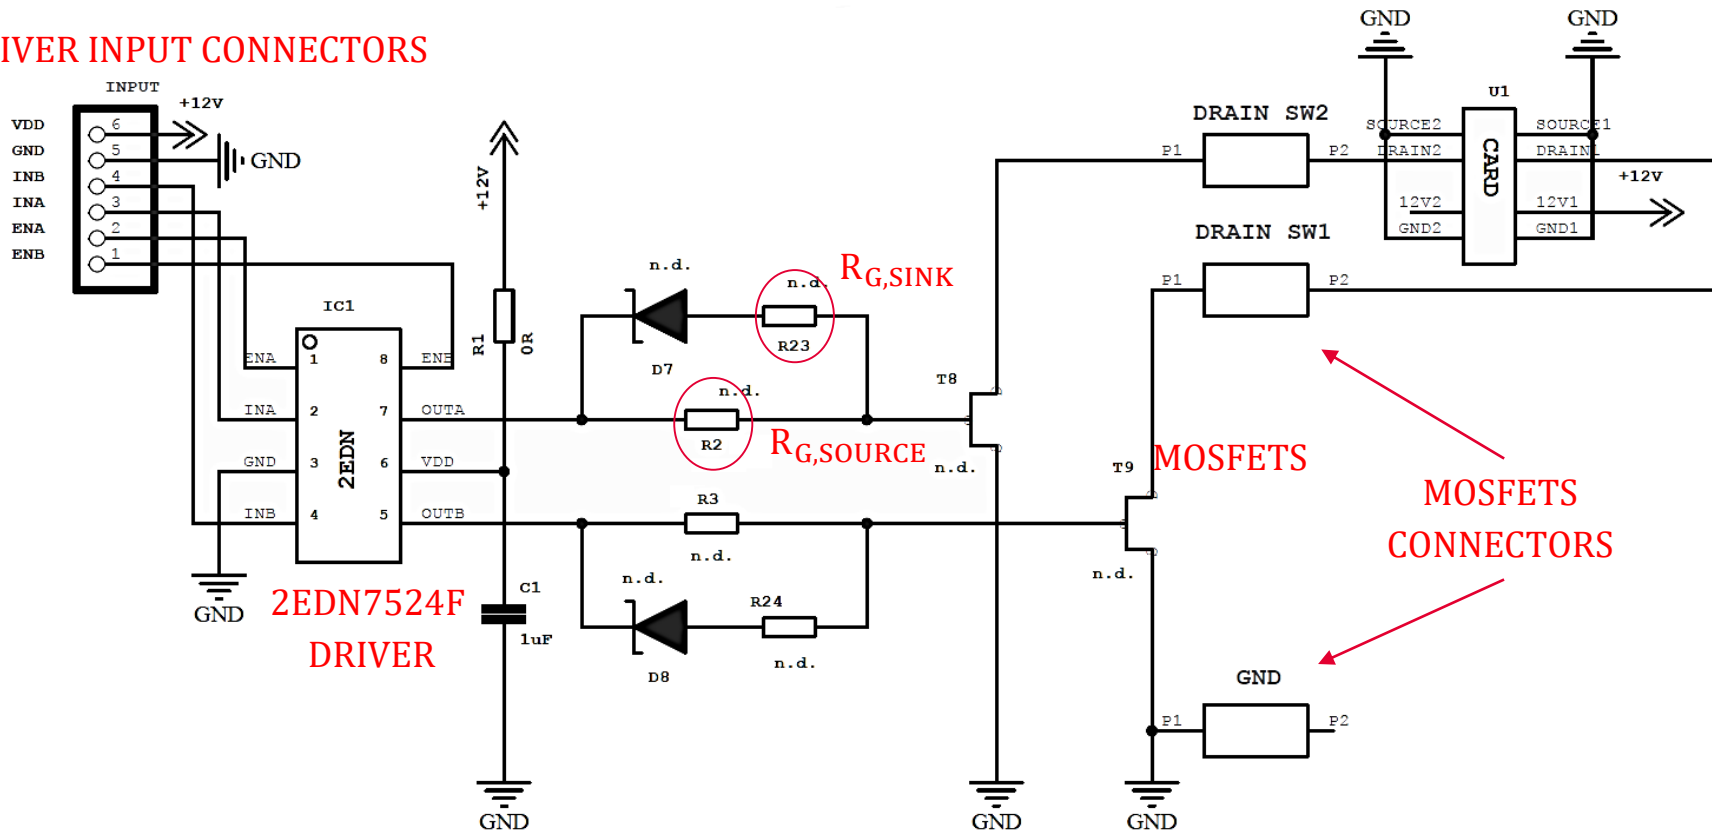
IVER INPUT CONNECTORS

INPUT
+12V
VDD 6
GND 5
INB 4
INA 3
ENA 2
ENB 1
GND

+12V
R1
0R

IC1
ENA 1
INA 2
GND 3
INB 4
8 ENB
7 OUTA
6 VDD
5 OUTB
2EDN

GND
2EDN7524F
DRIVER

C1
1uF
GND

n.d.
D7
n.d.
R23
$R_{G,SINK}$
n.d.
R2
$R_{G,SOURCE}$
R3
n.d.
n.d.
R24
D8
n.d.

T8
n.d.
T9
n.d.
MOSFETS
GND
GND

DRAIN SW2
P1
P2
DRAIN SW1
P1
P2
GND
P1
P2

GND
GND
U1
SOURCE2
DRAIN2
12V2
GND2
CARD
SOURCE1
DRAIN1
12V1
GND1
+12V

MOSFETS
CONNECTORS